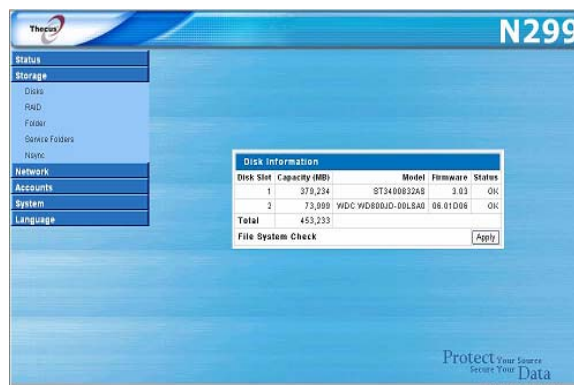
Thecus

N299

Status
Storage
Disks
RAID
Folder
Service Folders
Nsync
Network
Accounts
System
Language

Disk Information

| Disk Slot | Capacity (MB) | Model | Firmware | Status |
|---|---|---|---|---|
| 1 | 379,234 | ST3400832AS | 3.03 | OK |
| 2 | 73,999 | WDC WD800JD-00LSA0 | 06.01D06 | OK |
| Total | 453,233 | | | |

File System Check
Apply

Protect Your Source
Secure Your Data